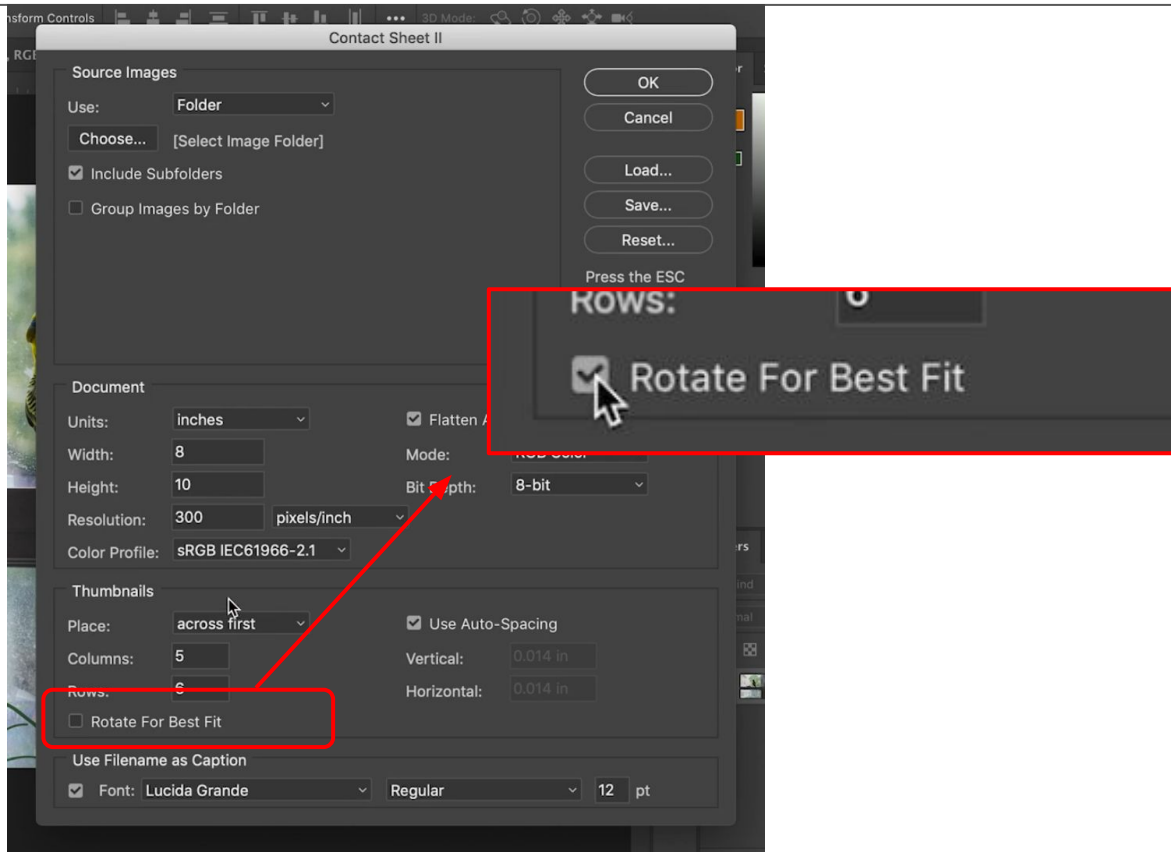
nsform Controls 3D Mode:

Contact Sheet II

Source Images

Use: Folder

Choose... [Select Image Folder]

Include Subfolders

Group Images by Folder

OK

Cancel

Load...

Save...

Reset...

Press the ESC

Rows: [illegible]

Rotate For Best Fit

Document

Units: inches

Flatten A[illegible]

Width: 8

Mode: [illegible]

Height: 10

Bit Depth: 8-bit

Resolution: 300 pixels/inch

Color Profile: sRGB IEC61966-2.1

Thumbnails

Place: across first

Use Auto-Spacing

Columns: 5

Vertical: 0.014 in

Rows: 6

Horizontal: 0.014 in

Rotate For Best Fit

Use Filename as Caption

Font: Lucida Grande Regular 12 pt